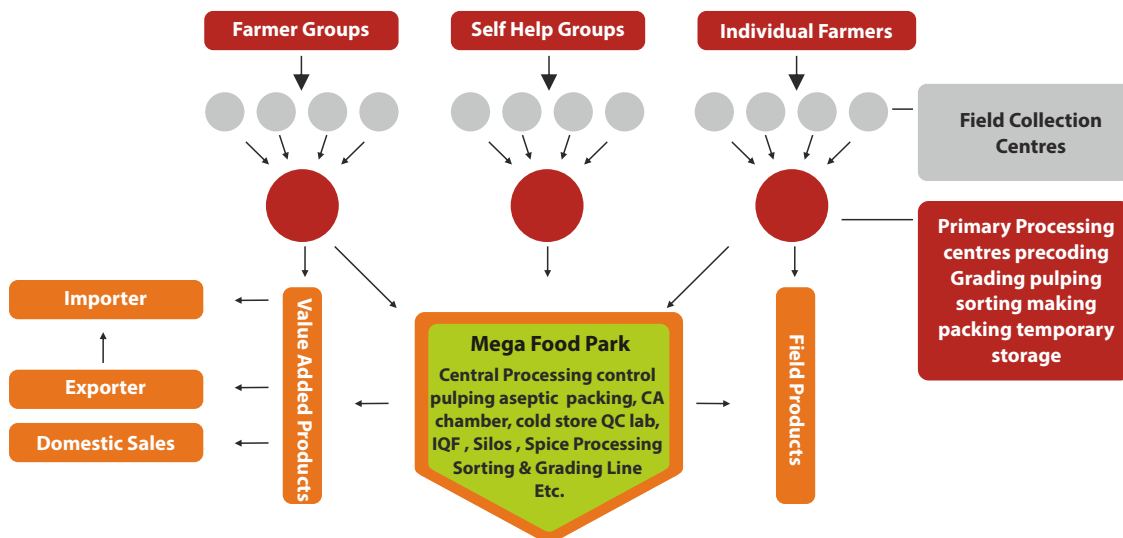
Farmer Groups

Self Help Groups

Individual Farmers

Field Collection Centres

Primary Processing centres precoding Grading pulping sorting making packing temporary storage

Importer

Exporter

Domestic Sales

Value Added Products

Mega Food Park

Central Processing control pulping aseptic packing, CA chamber, cold store QC lab, IQF , Silos , Spice Processing Sorting & Grading Line Etc.

Field Products